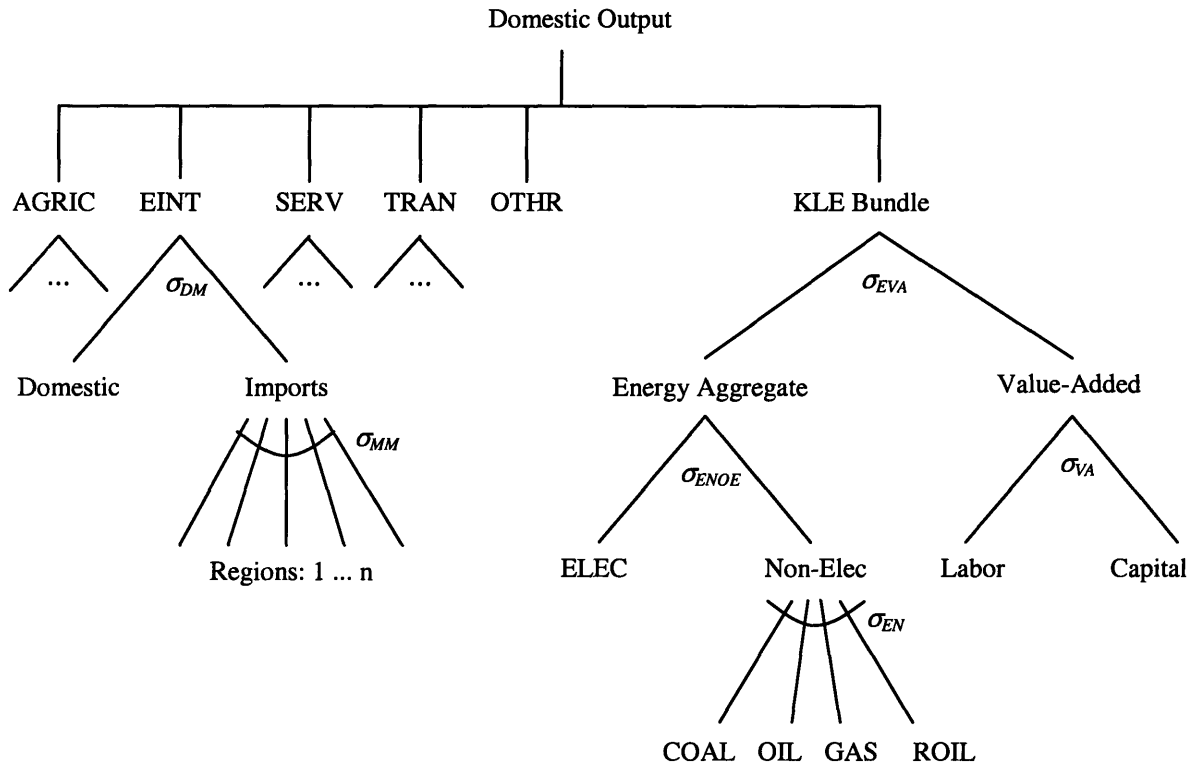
Domestic Output

AGRIC EINT SERV TRAN OTHR KLE Bundle

... $\sigma_{DM}$ ... ...

Domestic Imports

$\sigma_{MM}$

Regions: 1 ... n

$\sigma_{EVA}$

Energy Aggregate Value-Added

$\sigma_{ENOE}$ $\sigma_{VA}$

ELEC Non-Elec Labor Capital

$\sigma_{EN}$

COAL OIL GAS ROIL